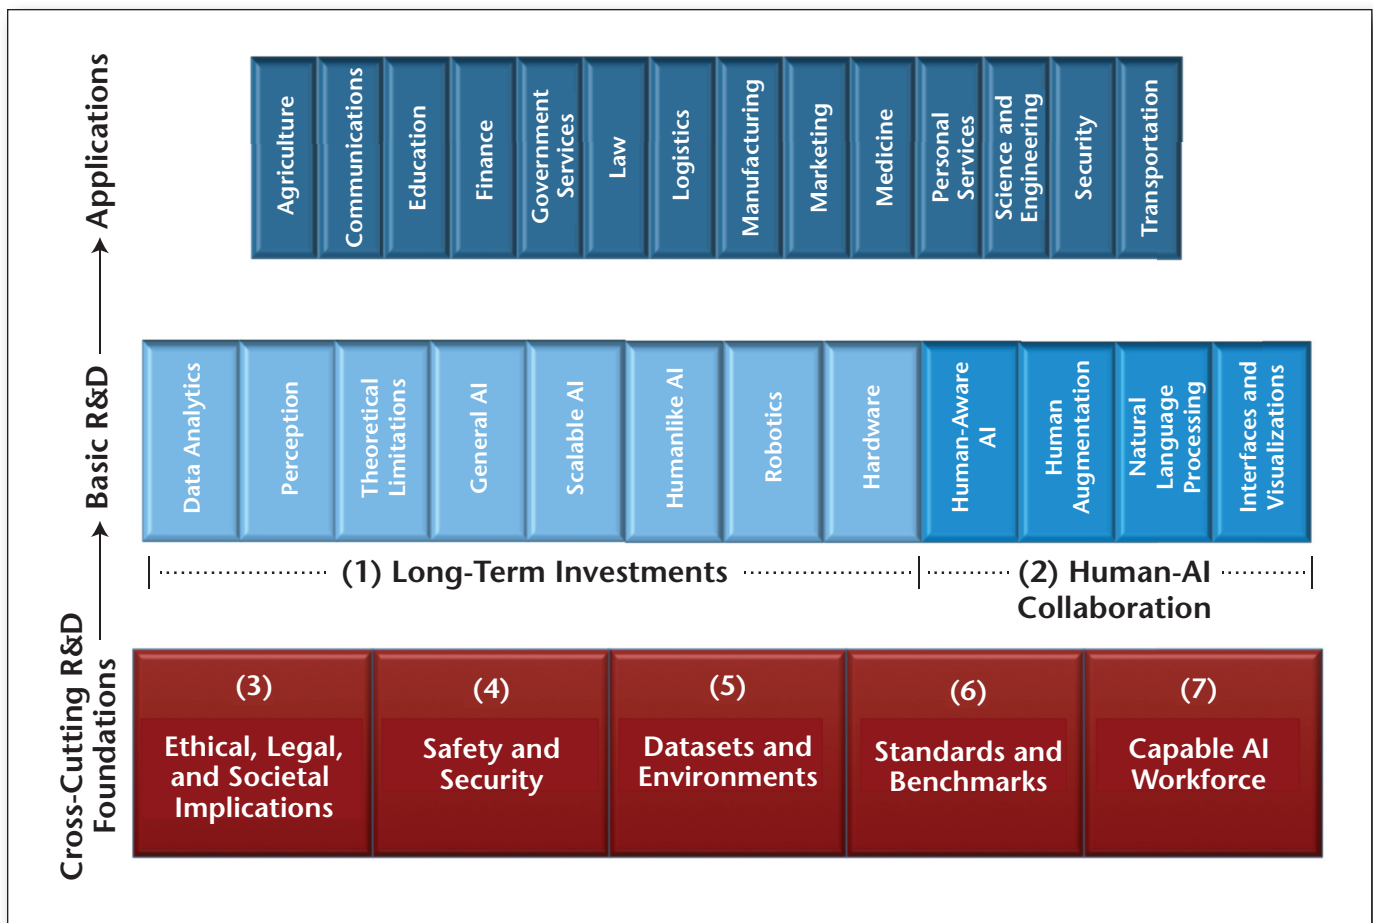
Applications

Agriculture
Communications
Education
Finance
Government Services
Law
Logistics
Manufacturing
Marketing
Medicine
Personal Services
Science and Engineering
Security
Transportation

Basic R&D

Data Analytics
Perception
Theoretical Limitations
General AI
Scalable AI
Humanlike AI
Robotics
Hardware
Human-Aware AI
Human Augmentation
Natural Language Processing
Interfaces and Visualizations

(1) Long-Term Investments
(2) Human-AI Collaboration

Cross-Cutting R&D Foundations

(3) Ethical, Legal, and Societal Implications
(4) Safety and Security
(5) Datasets and Environments
(6) Standards and Benchmarks
(7) Capable AI Workforce